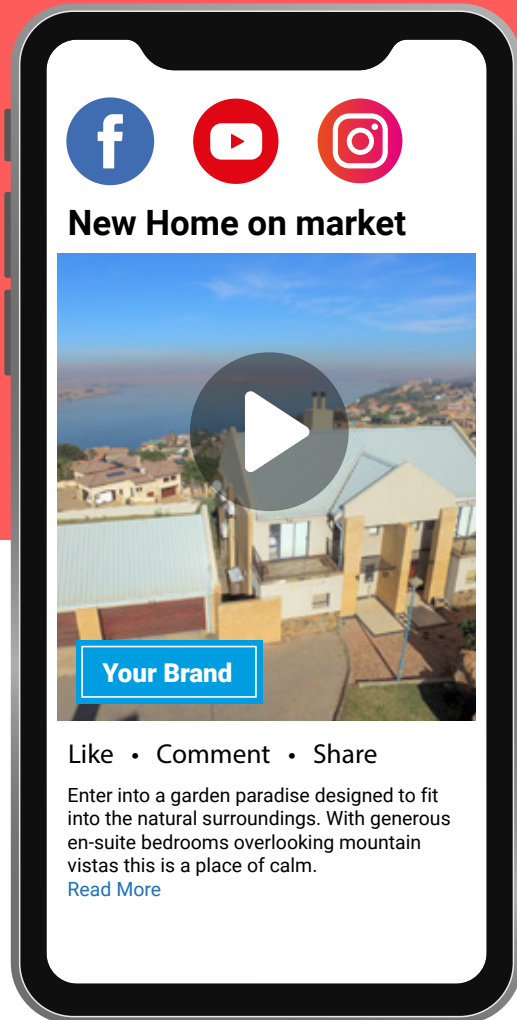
New Home on market

Your Brand

Like • Comment • Share

Enter into a garden paradise designed to fit into the natural surroundings. With generous en-suite bedrooms overlooking mountain vistas this is a place of calm.
Read More